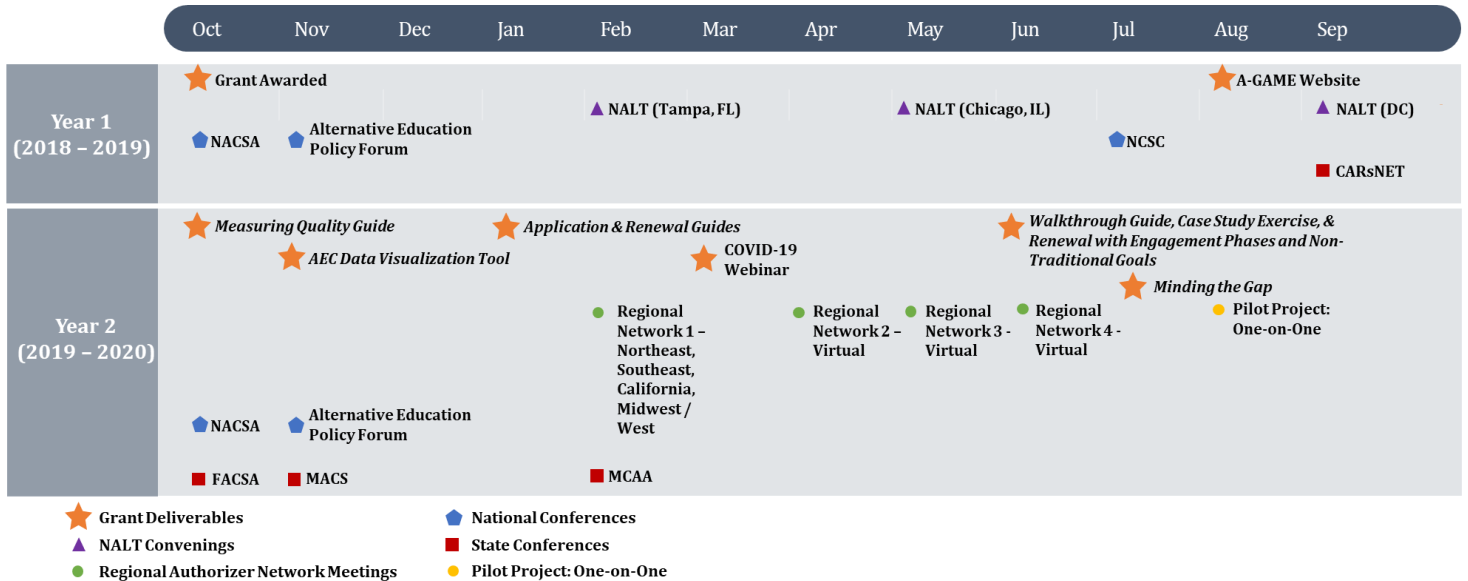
Oct Nov Dec Jan Feb Mar Apr May Jun Jul Aug Sep

Year 1 (2018 – 2019)

Grant Awarded

A-GAME Website

NALT (Tampa, FL)

NALT (Chicago, IL)

NALT (DC)

NACSA

Alternative Education Policy Forum

NCSC

CARsNET

Year 2 (2019 – 2020)

Measuring Quality Guide

Application & Renewal Guides

Walkthrough Guide, Case Study Exercise, & Renewal with Engagement Phases and Non-Traditional Goals

AEC Data Visualization Tool

COVID-19 Webinar

Minding the Gap

Regional Network 1 – Northeast, Southeast, California, Midwest / West

Regional Network 2 – Virtual

Regional Network 3 - Virtual

Regional Network 4 - Virtual

Pilot Project: One-on-One

NACSA

Alternative Education Policy Forum

FACSA

MACS

MCAA

Grant Deliverables

NALT Convenings

Regional Authorizer Network Meetings

National Conferences

State Conferences

Pilot Project: One-on-One